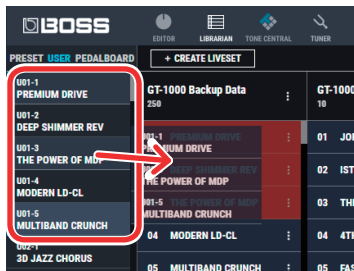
BOSS

EDITOR LIBRARIAN TONE CENTRAL TUNER

PRESET USER PEDALBOARD

+ CREATE LIVESET

U01-1
PREMIUM DRIVE

U01-2
DEEP SHIMMER REV

U01-3
THE POWER OF MDP

U01-4
MODERN LD-CL

U01-5
MULTIBAND CRUNCH

U02-1
3D JAZZ CHORUS

GT-1000 Backup Data
250

GT-1000
10

U01-1 PREMIUM DRIVE

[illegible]MIUM DRIVE

THE POWER OF MDP

U01-5
MULTIBAND CRUNCH

04 MODERN LD-CL

05 MULTIBAND CRUNCH

01 JO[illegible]

02 IST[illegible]

03 PO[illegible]

04 4T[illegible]

05 FA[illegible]